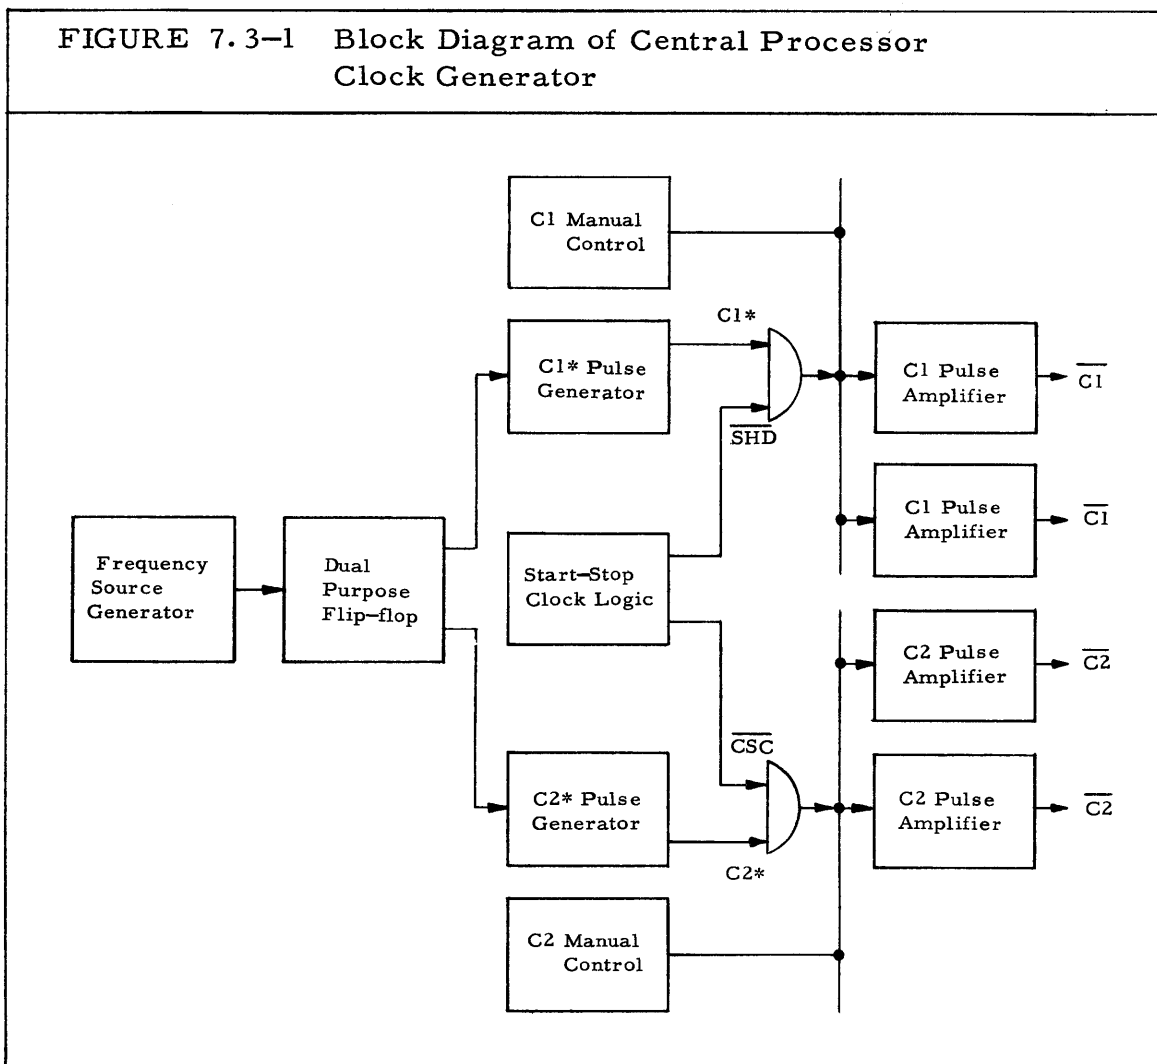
FIGURE 7.3–1 Block Diagram of Central Processor Clock Generator

C1 Manual Control

C1*

C1* Pulse Generator

$\overline{SHD}$

C1 Pulse Amplifier

$\overline{C1}$

C1 Pulse Amplifier

$\overline{C1}$

Frequency Source Generator

Dual Purpose Flip–flop

Start–Stop Clock Logic

C2 Pulse Amplifier

$\overline{C2}$

$\overline{CSC}$

C2* Pulse Generator

C2*

C2 Pulse Amplifier

$\overline{C2}$

C2 Manual Control